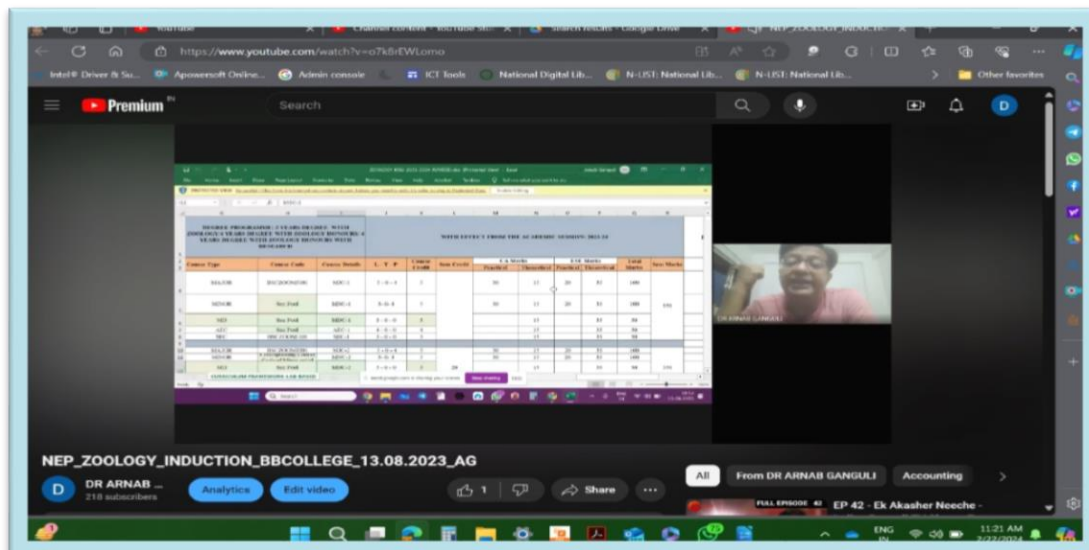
YouTube | Channel content - YouTube Studio | Search results - Google Drive | NEP_ZOOLOGY_INDUCTI...

https://www.youtube.com/watch?v=o7kfIrEWLomo

Intel® Driver & Su... | Apowersoft Online... | Admin console | ICT Tools | National Digital Lib... | N-LIST: National Lib... | N-LIST: National Lib... | Other favorites

Premium IN

Search

D

DEGREE PROGRAMME : 3 YEARS DEGREE WITH ZOOLOGY/4 YEARS DEGREE WITH ZOOLOGY HONOURS/4 YEARS DEGREE WITH ZOOLOGY HONOURS WITH RESEARCH

WITH EFFECT FROM THE ACADEMIC SESSION: 2023-24

| Course Type | Course Code | Course Details | L T P | Course Credit | Sem Credit | CA Marks Practical | CA Marks Theoretical | ESE Marks Practical | ESE Marks Theoretical | Total Marks | Sem Marks |
|---|---|---|---|---|---|---|---|---|---|---|---|
| MAJOR | ZOC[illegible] | MDC-1 | 3-0-1 | 4 | | 30 | 15 | 20 | 35 | 100 | |
| MINOR | Sec Paul | MDC-1 | 3-0-1 | 4 | | 30 | 15 | 20 | 35 | 100 | 350 |
| SEC | Sec Paul | MDC-1 | 3-0-0 | 3 | | | 15 | | 35 | 50 | |
| AEC | Sec Paul | AEC-1 | 2-0-0 | 2 | | | 15 | | 35 | 50 | |
| VAC | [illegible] | VAC-1 | 2-0-0 | 2 | | | 15 | | 35 | 50 | |
| MAJOR | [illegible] | MDC-2 | 3-0-1 | 4 | | 30 | 15 | 20 | 35 | 100 | |
| MINOR | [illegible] | MDC-2 | 3-0-1 | 4 | | 30 | 15 | 20 | 35 | 100 | |
| SEC | Sec Paul | MDC-2 | 3-0-0 | 3 | 20 | | 15 | | 35 | 50 | 350 |

DR ARNAB GANGULI

NEP_ZOOLOGY_INDUCTION_BBCOLLEGE_13.08.2023_AG

DR ARNAB ...
218 subscribers

Analytics | Edit video | 1 | Share | ...

All | From DR ARNAB GANGULI | Accounting

FULL EPISODE 42 | EP 42 - Ek Akasher Neeche -

ENG IN | 11:21 AM | 2/22/2024